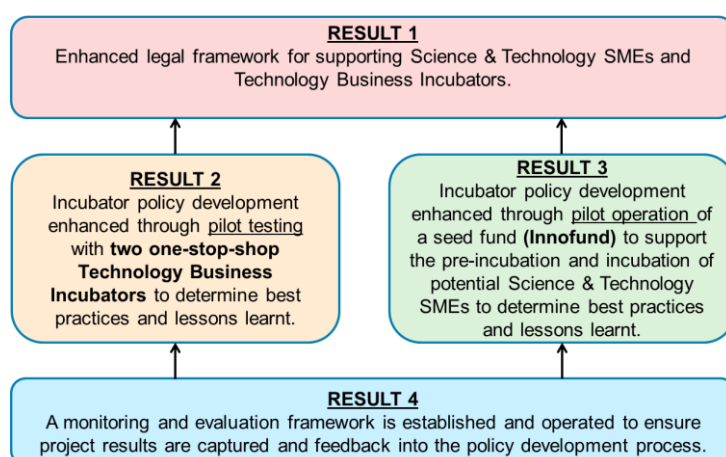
RESULT 1
Enhanced legal framework for supporting Science & Technology SMEs and Technology Business Incubators.

RESULT 2
Incubator policy development enhanced through pilot testing with two one-stop-shop Technology Business Incubators to determine best practices and lessons learnt.

RESULT 3
Incubator policy development enhanced through pilot operation of a seed fund (Innofund) to support the pre-incubation and incubation of potential Science & Technology SMEs to determine best practices and lessons learnt.

RESULT 4
A monitoring and evaluation framework is established and operated to ensure project results are captured and feedback into the policy development process.